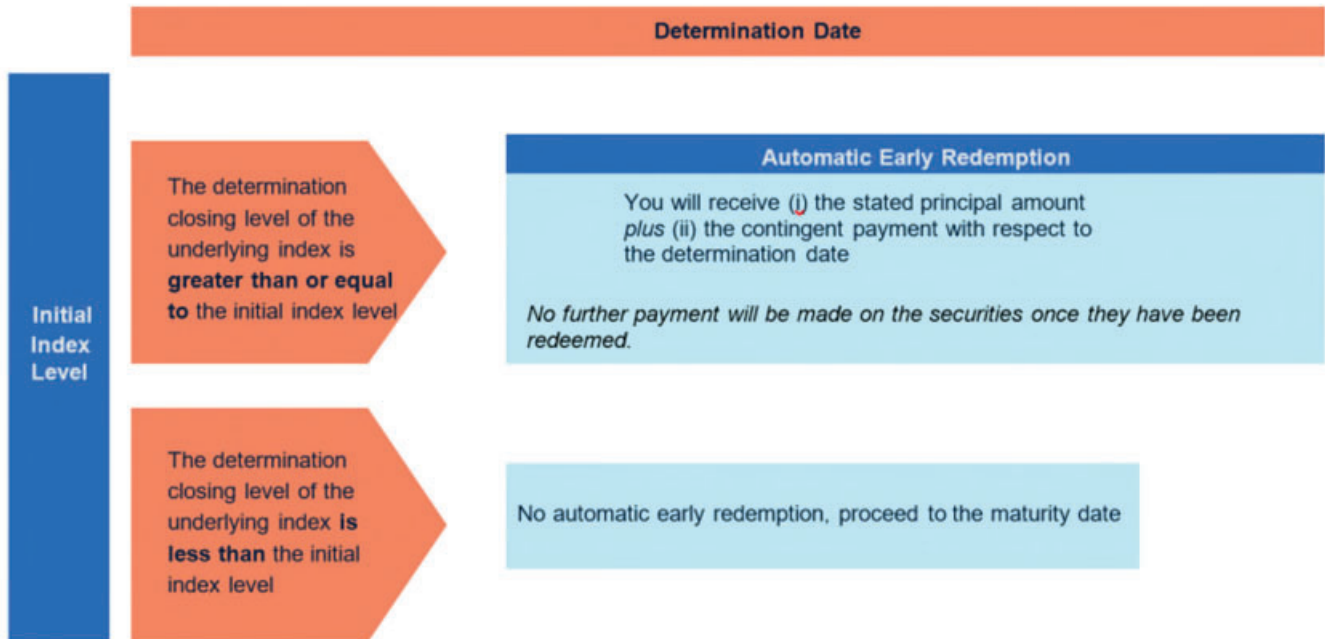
Determination Date

Initial Index Level

The determination closing level of the underlying index is **greater than or equal to** the initial index level

Automatic Early Redemption

You will receive (i) the stated principal amount *plus* (ii) the contingent payment with respect to the determination date

*No further payment will be made on the securities once they have been redeemed.*

The determination closing level of the underlying index **is less than** the initial index level

No automatic early redemption, proceed to the maturity date